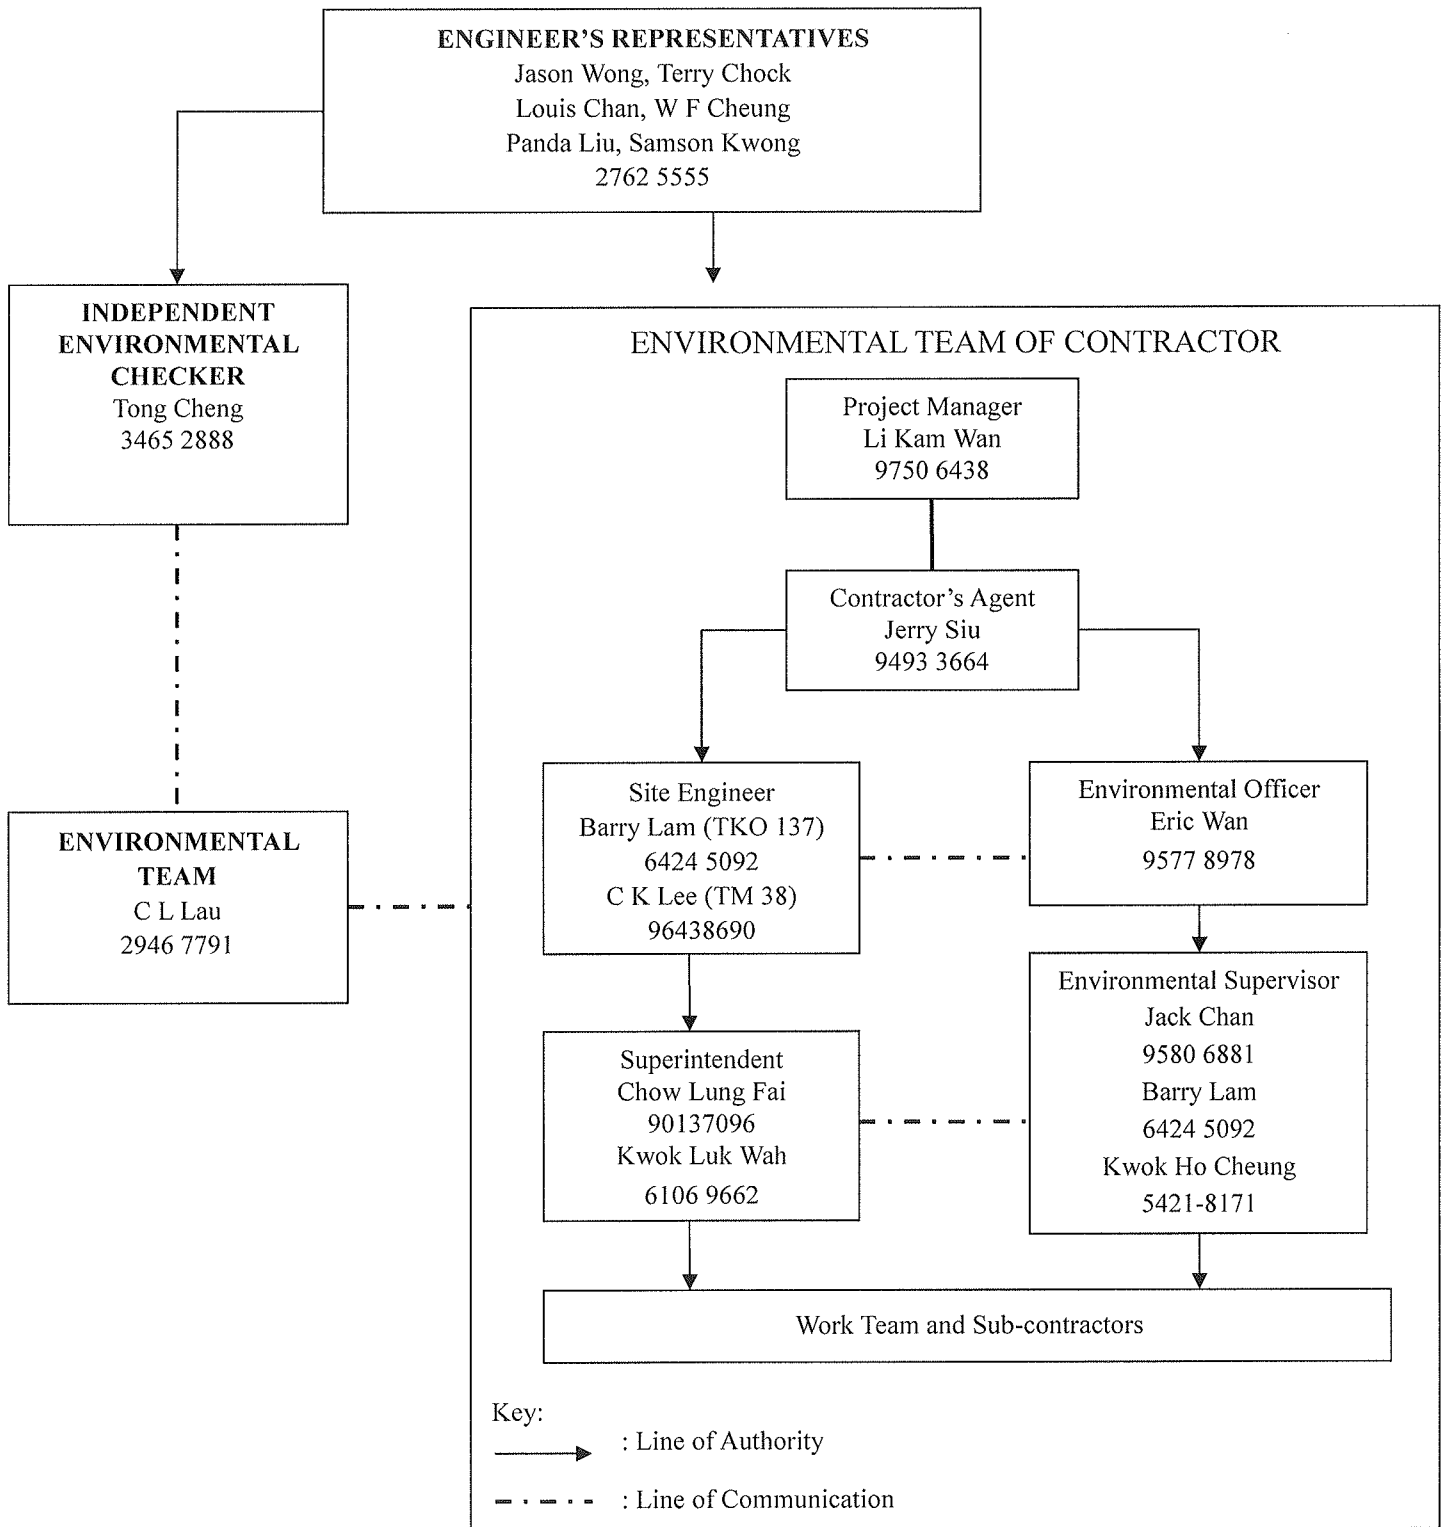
ENGINEER'S REPRESENTATIVES
Jason Wong, Terry Chock
Louis Chan, W F Cheung
Panda Liu, Samson Kwong
2762 5555

INDEPENDENT ENVIRONMENTAL CHECKER
Tong Cheng
3465 2888

ENVIRONMENTAL TEAM
C L Lau
2946 7791

ENVIRONMENTAL TEAM OF CONTRACTOR

Project Manager
Li Kam Wan
9750 6438

Contractor's Agent
Jerry Siu
9493 3664

Site Engineer
Barry Lam (TKO 137)
6424 5092
C K Lee (TM 38)
96438690

Environmental Officer
Eric Wan
9577 8978

Superintendent
Chow Lung Fai
90137096
Kwok Luk Wah
6106 9662

Environmental Supervisor
Jack Chan
9580 6881
Barry Lam
6424 5092
Kwok Ho Cheung
5421-8171

Work Team and Sub-contractors

Key:
: Line of Authority
: Line of Communication